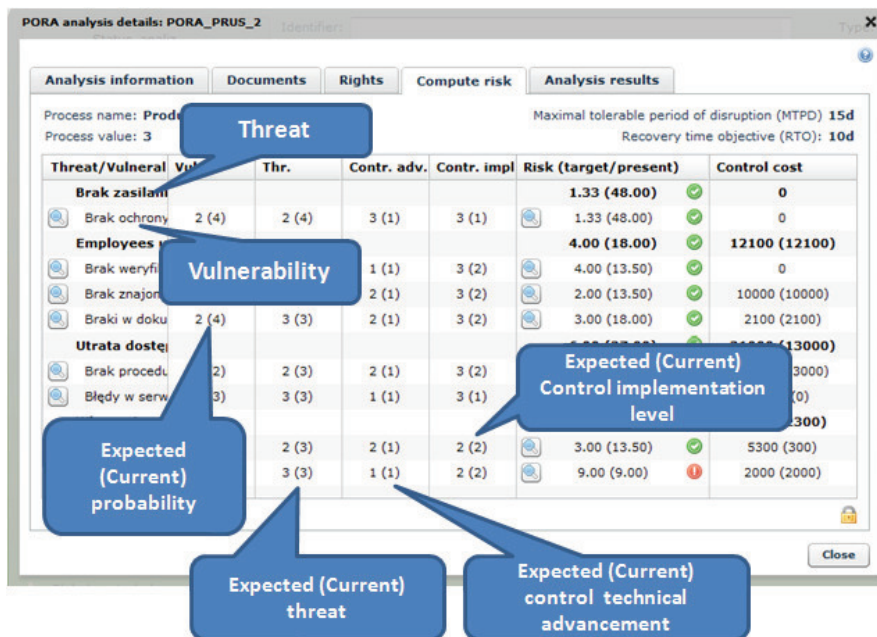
PORA analysis details: PORA_PRUS_2

Identifier:

Type

Analysis information | Documents | Rights | Compute risk | Analysis results

Process name: Produ

Process value: 3

Maximal tolerable period of disruption (MTPD) 15d

Recovery time objective (RTO): 10d

Threat

| Threat/Vulneral | Vul | Thr. | Contr. adv. | Contr. impl | Risk (target/present) | Control cost |
|---|---|---|---|---|---|---|
| Brak zasilan | | | | | 1.33 (48.00) | 0 |
| Brak ochrony | 2 (4) | 2 (4) | 3 (1) | 3 (1) | 1.33 (48.00) | 0 |
| Employees | | | | | 4.00 (18.00) | 12100 (12100) |
| Brak weryfi | | | 1 (1) | 3 (2) | 4.00 (13.50) | 0 |
| Brak znajon | | | 2 (1) | 3 (2) | 2.00 (13.50) | 10000 (10000) |
| Braki w doku | 2 (4) | 3 (3) | 2 (1) | 3 (2) | 3.00 (18.00) | 2100 (2100) |
| Utrata dostę | | | | | | (13000) |
| Brak procedu | 2) | 2 (3) | 2 (1) | 3 (2) | | 3000) |
| Błędy w serw | 3) | 3 (3) | 1 (1) | 3 (1) | | (0) |
| | | | | | | 300) |
| | | 2 (3) | 2 (1) | 2 (2) | 3.00 (13.50) | 5300 (300) |
| | | 3 (3) | 1 (1) | 2 (2) | 9.00 (9.00) | 2000 (2000) |

Vulnerability

Expected (Current) Control implementation level

Expected (Current) probability

Expected (Current) threat

Expected (Current) control technical advancement

Close